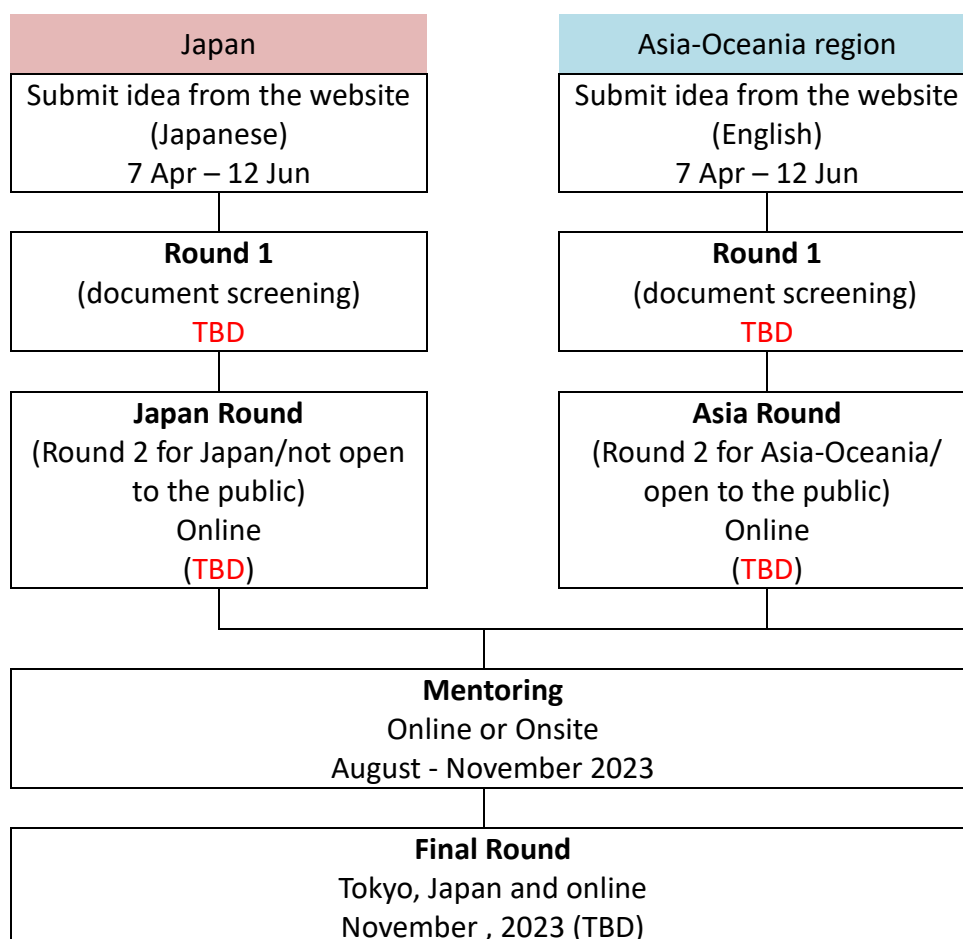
Japan

Submit idea from the website (Japanese) 7 Apr – 12 Jun

Round 1 (document screening) TBD

Japan Round (Round 2 for Japan/not open to the public) Online (TBD)

Asia-Oceania region

Submit idea from the website (English) 7 Apr – 12 Jun

Round 1 (document screening) TBD

Asia Round (Round 2 for Asia-Oceania/ open to the public) Online (TBD)

Mentoring
Online or Onsite
August - November 2023

Final Round
Tokyo, Japan and online
November , 2023 (TBD)